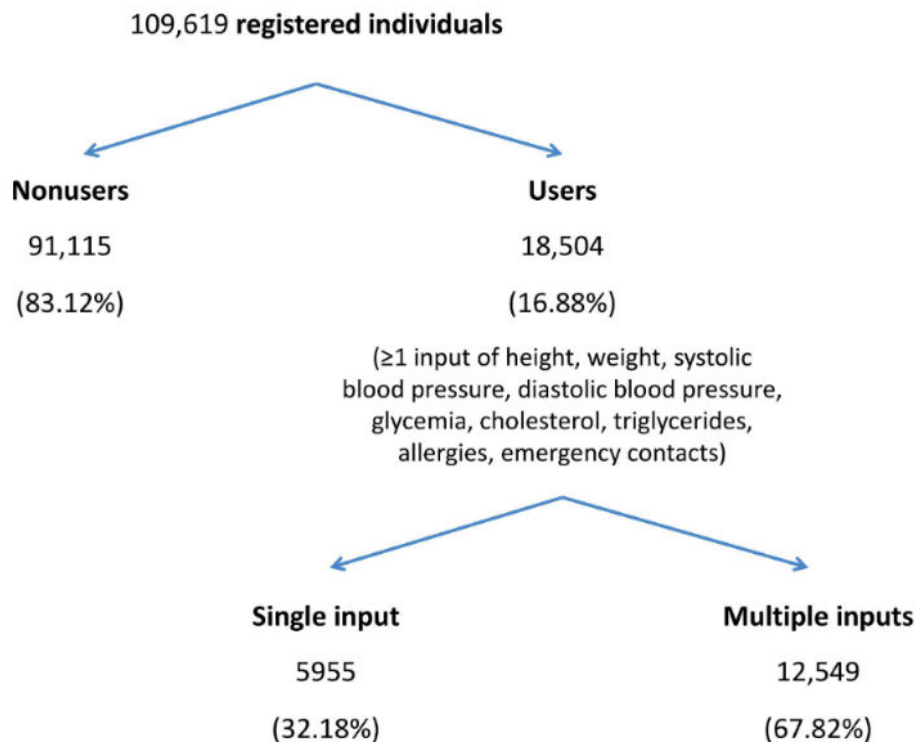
109,619 registered individuals

Nonusers

91,115

(83.12%)

Users

18,504

(16.88%)

(≥1 input of height, weight, systolic blood pressure, diastolic blood pressure, glycemia, cholesterol, triglycerides, allergies, emergency contacts)

Single input

5955

(32.18%)

Multiple inputs

12,549

(67.82%)